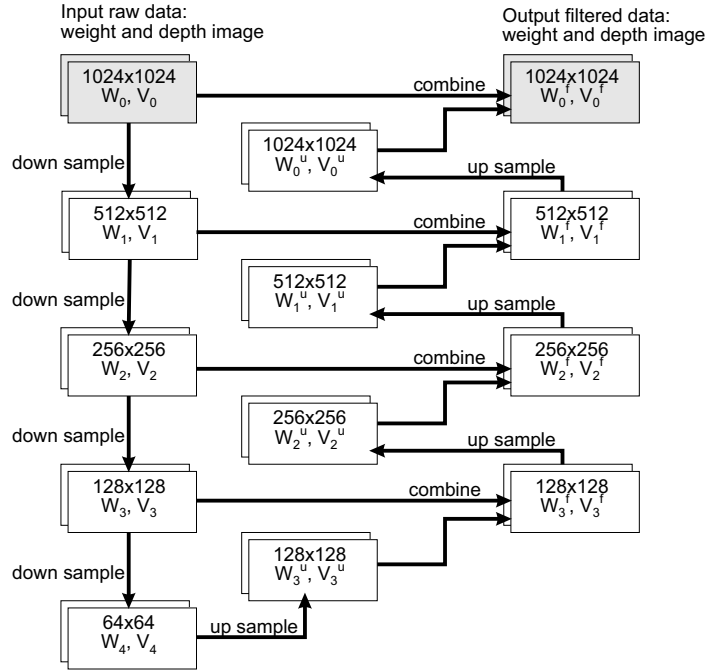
Input raw data:
weight and depth image

Output filtered data:
weight and depth image

1024x1024
$W_0, V_0$

combine

1024x1024
$W_0^f, V_0^f$

1024x1024
$W_0^u, V_0^u$

up sample

down sample

512x512
$W_1, V_1$

combine

512x512
$W_1^f, V_1^f$

512x512
$W_1^u, V_1^u$

up sample

down sample

256x256
$W_2, V_2$

combine

256x256
$W_2^f, V_2^f$

256x256
$W_2^u, V_2^u$

up sample

down sample

128x128
$W_3, V_3$

combine

128x128
$W_3^f, V_3^f$

down sample

128x128
$W_3^u, V_3^u$

64x64
$W_4, V_4$

up sample